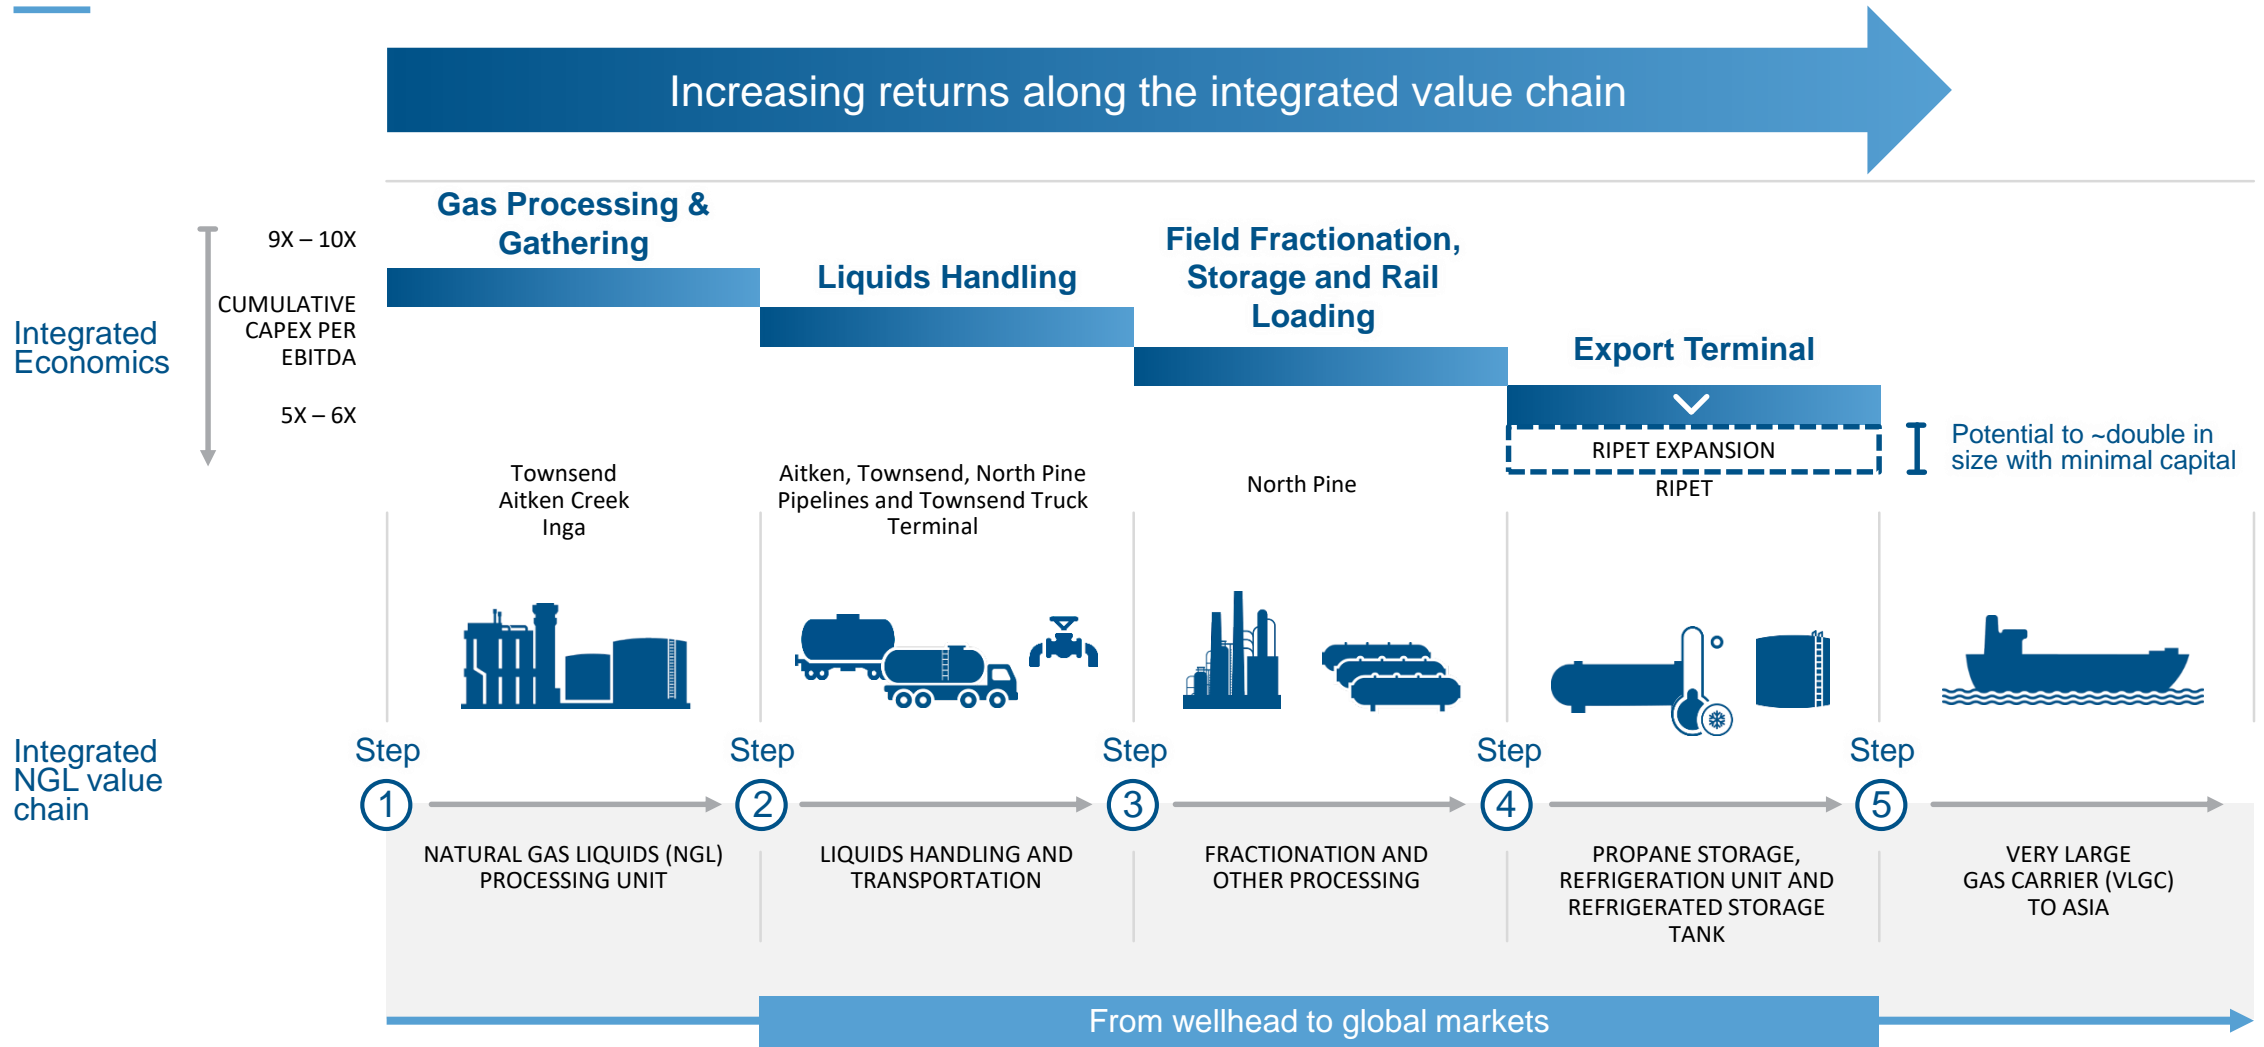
Increasing returns along the integrated value chain

Integrated Economics

9X – 10X

CUMULATIVE CAPEX PER EBITDA

5X – 6X

Gas Processing & Gathering

Liquids Handling

Field Fractionation, Storage and Rail Loading

Export Terminal

RIPET EXPANSION

Potential to ~double in size with minimal capital

Townsend
Aitken Creek
Inga

Aitken, Townsend, North Pine Pipelines and Townsend Truck Terminal

North Pine

RIPET

Integrated NGL value chain

Step 1

NATURAL GAS LIQUIDS (NGL) PROCESSING UNIT

Step 2

LIQUIDS HANDLING AND TRANSPORTATION

Step 3

FRACTIONATION AND OTHER PROCESSING

Step 4

PROPANE STORAGE, REFRIGERATION UNIT AND REFRIGERATED STORAGE TANK

Step 5

VERY LARGE GAS CARRIER (VLGC) TO ASIA

From wellhead to global markets